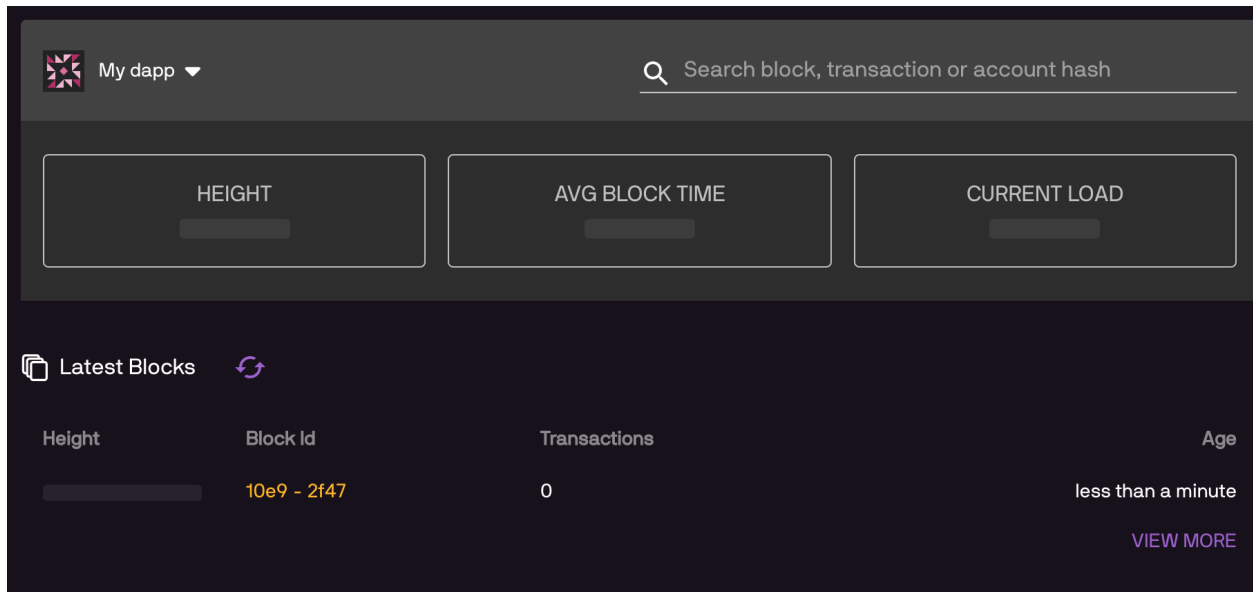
My dapp

Search block, transaction or account hash

HEIGHT

AVG BLOCK TIME

CURRENT LOAD

Latest Blocks

| Height | Block Id | Transactions | Age |
|---|---|---|---|
| | 10e9 - 2f47 | 0 | less than a minute |

VIEW MORE